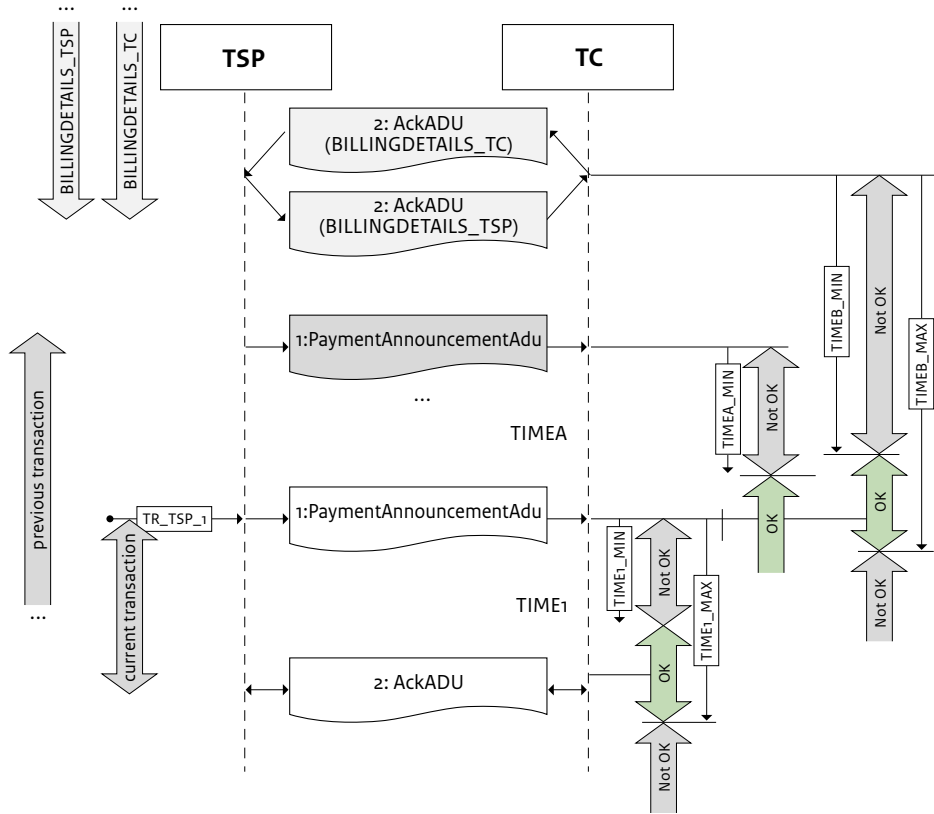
...
...
BILLINGDETAILS_TSP
BILLINGDETAILS_TC
TSP
TC
2: AckADU (BILLINGDETAILS_TC)
2: AckADU (BILLINGDETAILS_TSP)
TIMEB_MIN
Not OK
TIMEB_MAX
previous transaction
1:PaymentAnnouncementAdu
TIMEA_MIN
Not OK
...
TIMEA
TR_TSP_1
1:PaymentAnnouncementAdu
OK
OK
current transaction
TIME1_MIN
Not OK
TIME1_MAX
Not OK
...
TIME1
2: AckADU
OK
Not OK